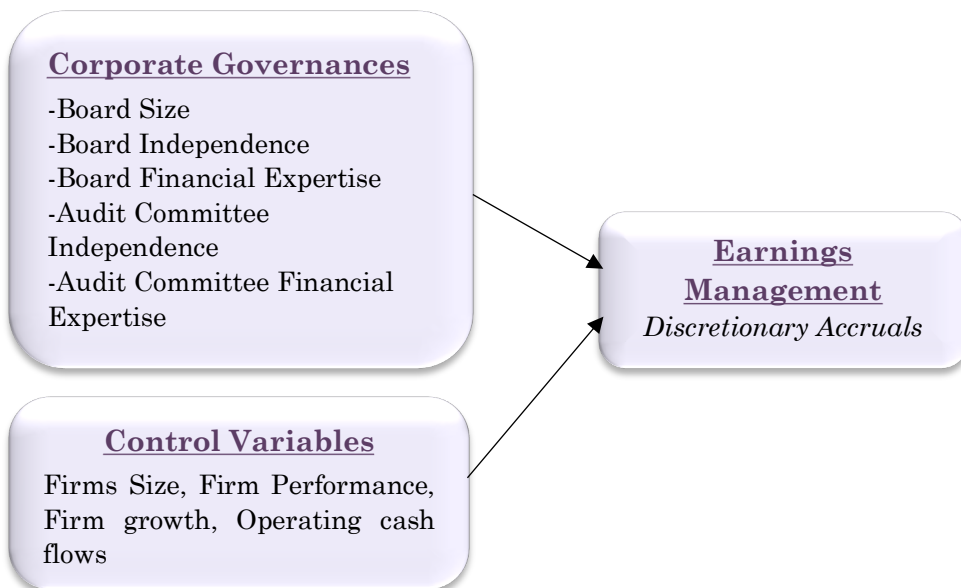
Corporate Governances

-Board Size
-Board Independence
-Board Financial Expertise
-Audit Committee Independence
-Audit Committee Financial Expertise

Control Variables

Firms Size, Firm Performance, Firm growth, Operating cash flows

Earnings Management

Discretionary Accruals